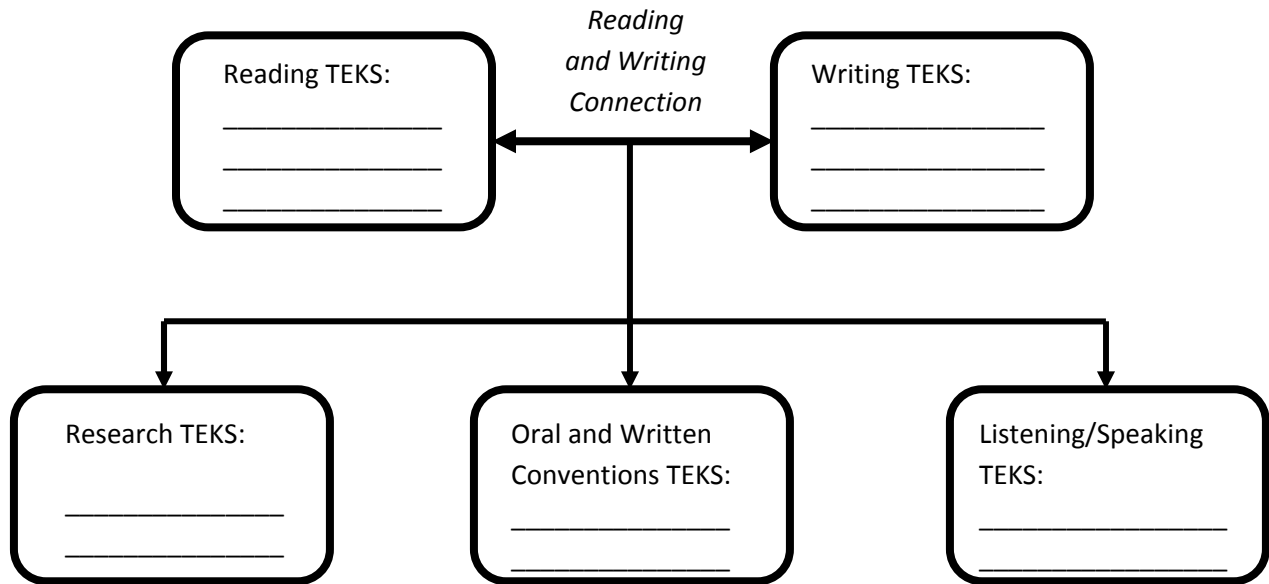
Reading and Writing Connection

Reading TEKS:
______________
______________
______________

Writing TEKS:
______________
______________
______________

Research TEKS:
______________
______________

Oral and Written Conventions TEKS:
______________
______________

Listening/Speaking TEKS:
______________
______________